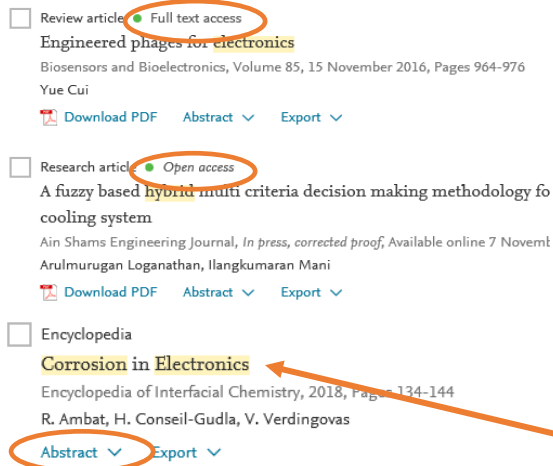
Review article • Full text access
Engineered phages for electronics
Biosensors and Bioelectronics, Volume 85, 15 November 2016, Pages 964-976
Yue Cui
Download PDF Abstract Export

Research article • Open access
A fuzzy based hybrid multi criteria decision making methodology fo
cooling system
Ain Shams Engineering Journal, In press, corrected proof, Available online 7 Novemb
Arulmurugan Loganathan, Ilangkumaran Mani
Download PDF Abstract Export

Encyclopedia
Corrosion in Electronics
Encyclopedia of Interfacial Chemistry, 2018, Pages 134-144
R. Ambat, H. Conseil-Gudla, V. Verdingovas
Abstract Export